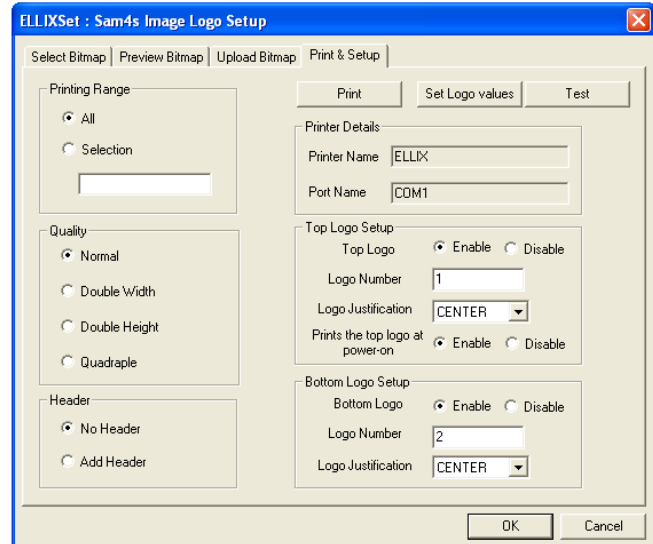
ELLIXSet : Sam4s Image Logo Setup

Select Bitmap | Preview Bitmap | Upload Bitmap | Print & Setup

Printing Range
All
Selection

Quality
Normal
Double Width
Double Height
Quadraple

Header
No Header
Add Header

Print
Set Logo values
Test

Printer Details
Printer Name ELLIX
Port Name COM1

Top Logo Setup
Top Logo Enable Disable
Logo Number 1
Logo Justification CENTER
Prints the top logo at power-on Enable Disable

Bottom Logo Setup
Bottom Logo Enable Disable
Logo Number 2
Logo Justification CENTER

OK
Cancel